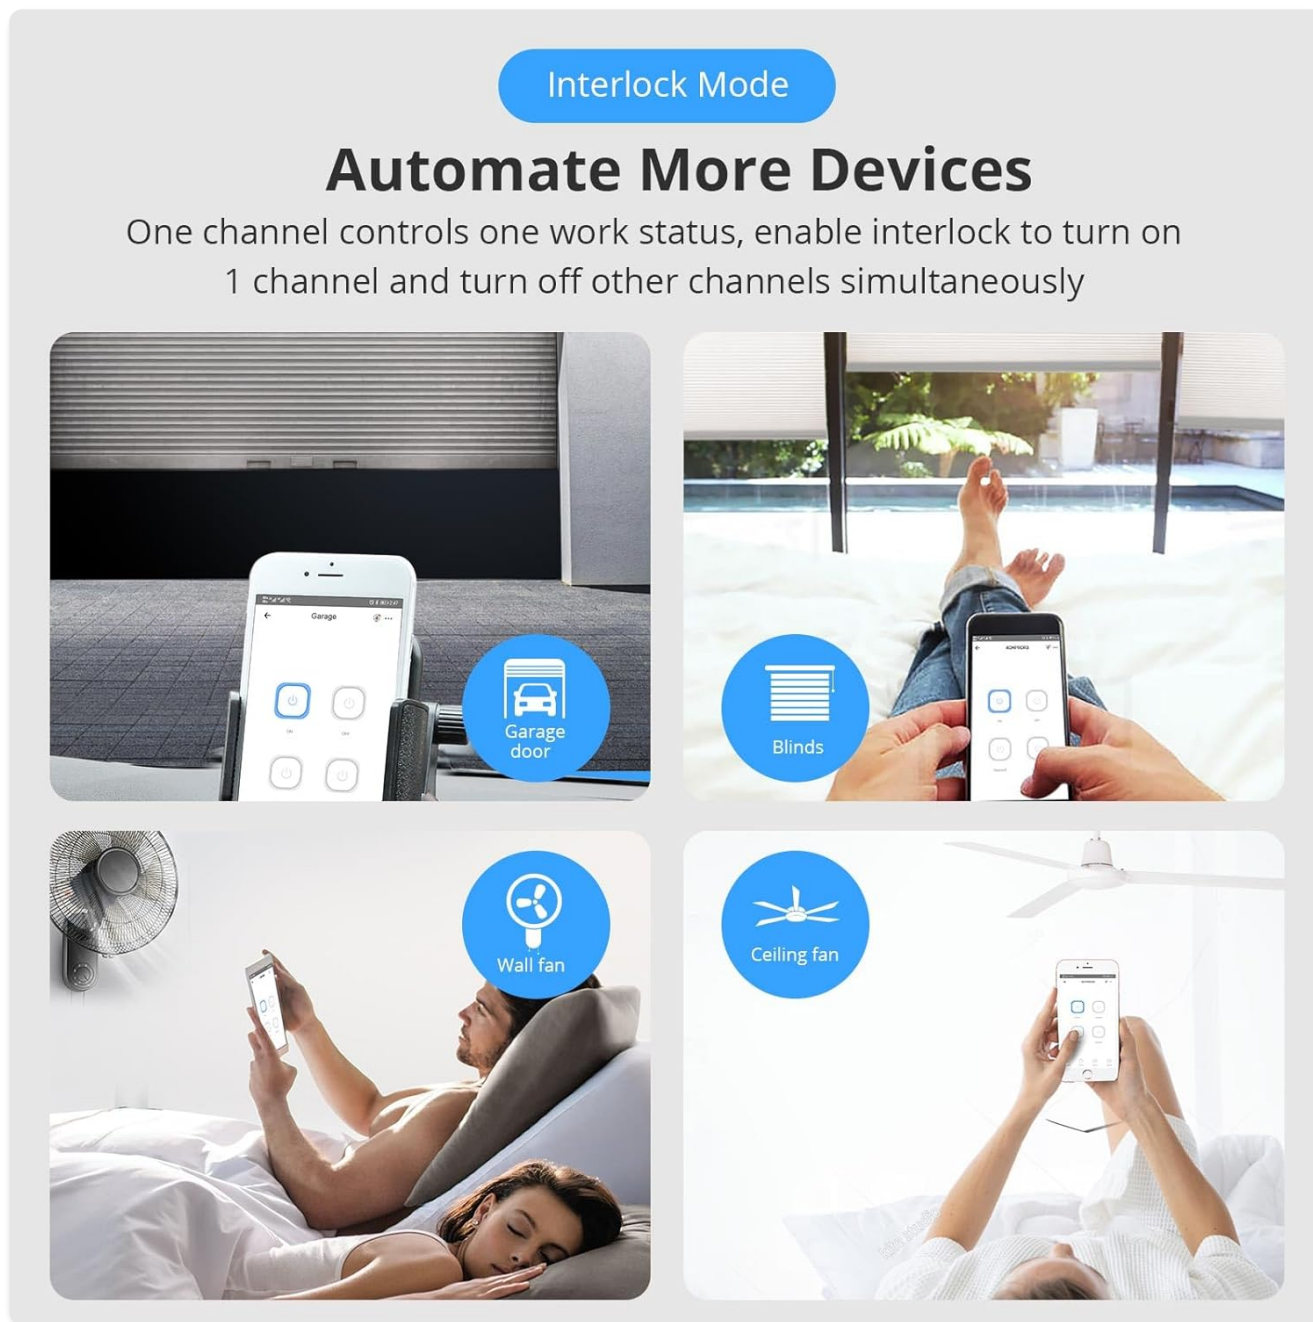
Interlock Mode

Automate More Devices

One channel controls one work status, enable interlock to turn on 1 channel and turn off other channels simultaneously

Garage

Garage door

Blinds

Wall fan

Ceiling fan